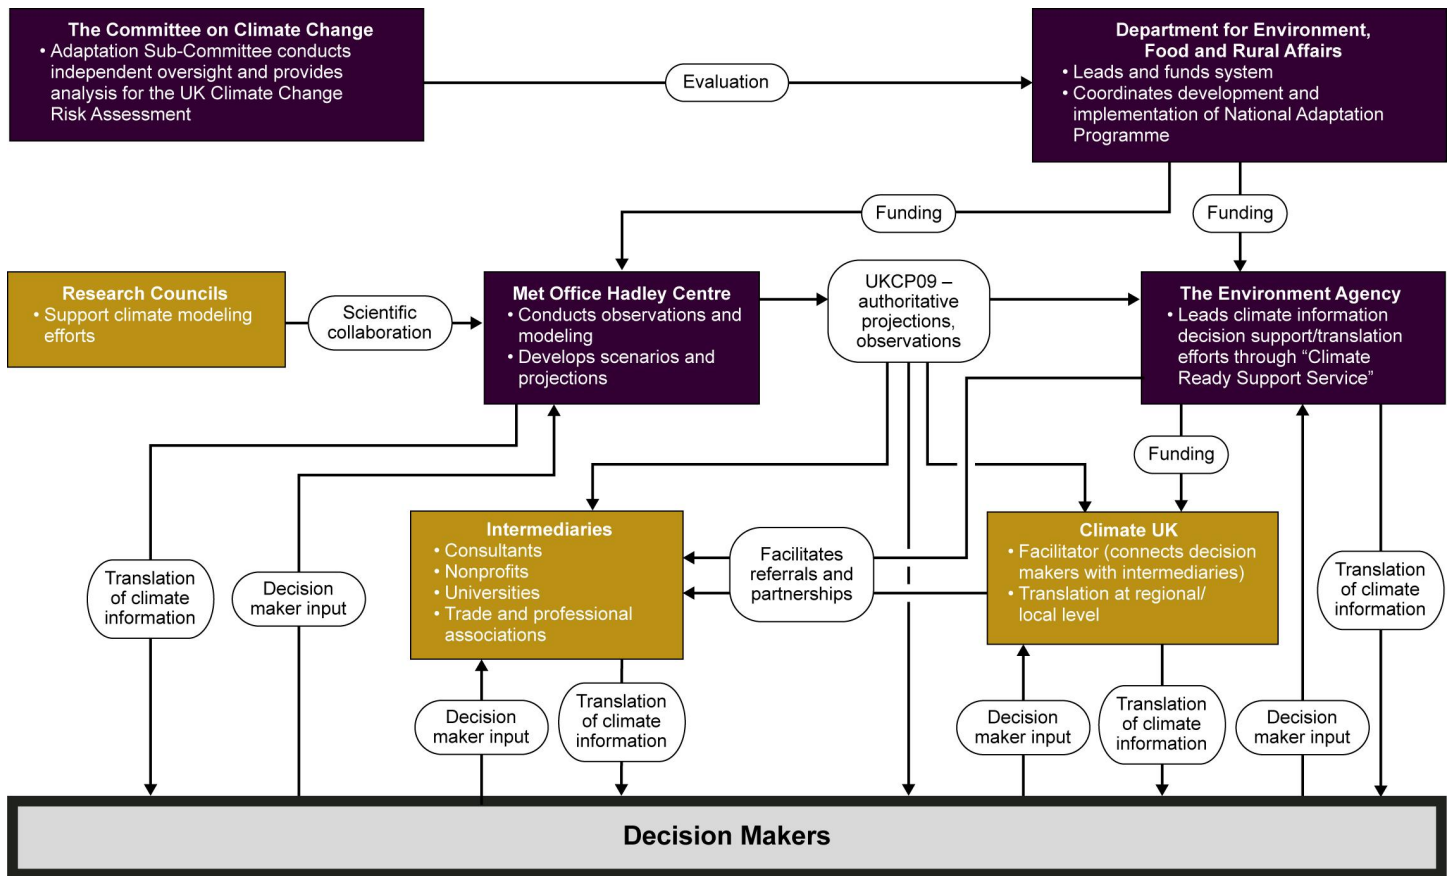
The Committee on Climate Change
• Adaptation Sub-Committee conducts independent oversight and provides analysis for the UK Climate Change Risk Assessment

Evaluation

Department for Environment, Food and Rural Affairs
• Leads and funds system
• Coordinates development and implementation of National Adaptation Programme

Funding

Funding

Research Councils
• Support climate modeling efforts

Scientific collaboration

Met Office Hadley Centre
• Conducts observations and modeling
• Develops scenarios and projections

UKCP09 – authoritative projections, observations

The Environment Agency
• Leads climate information decision support/translation efforts through "Climate Ready Support Service"

Funding

Intermediaries
• Consultants
• Nonprofits
• Universities
• Trade and professional associations

Facilitates referrals and partnerships

Climate UK
• Facilitator (connects decision makers with intermediaries)
• Translation at regional/ local level

Translation of climate information

Decision maker input

Translation of climate information

Decision maker input

Translation of climate information

Decision maker input

Translation of climate information

Decision maker input

Decision Makers